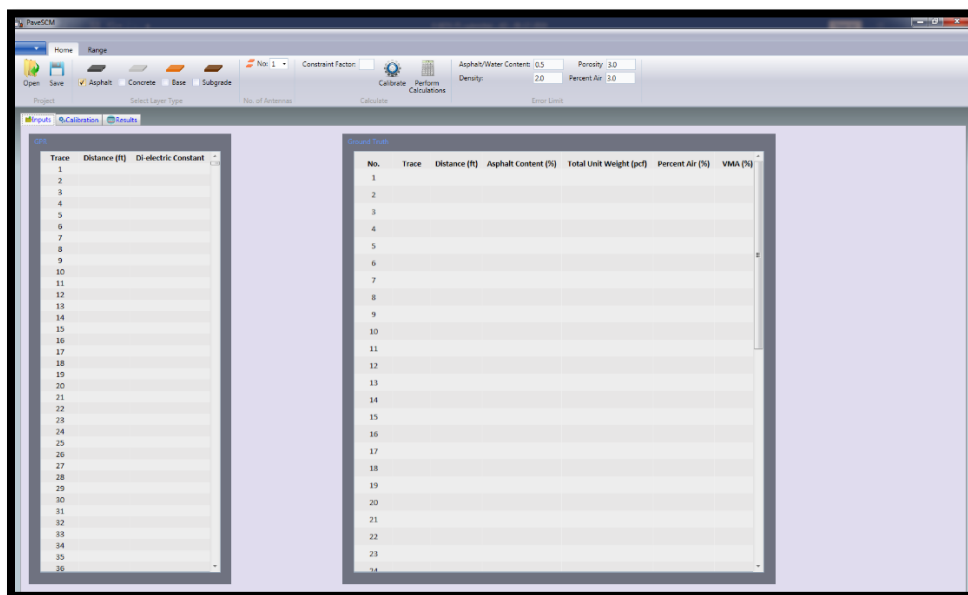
PaveSCM

Home Range

Open Save

Project

Asphalt Concrete Base Subgrade

Select Layer Type

No: 1

No. of Antennas

Constraint Factor:

Calibrate Perform Calculations

Calculate

Asphalt/Water Content: 0.5
Density: 2.0

Porosity 3.0
Percent Air 3.0

Error Limit

Inputs Calibration Results

GPR

| Trace | Distance (ft) | Di-electric Constant |
|---|---|---|
| 1 | | |
| 2 | | |
| 3 | | |
| 4 | | |
| 5 | | |
| 6 | | |
| 7 | | |
| 8 | | |
| 9 | | |
| 10 | | |
| 11 | | |
| 12 | | |
| 13 | | |
| 14 | | |
| 15 | | |
| 16 | | |
| 17 | | |
| 18 | | |
| 19 | | |
| 20 | | |
| 21 | | |
| 22 | | |
| 23 | | |
| 24 | | |
| 25 | | |
| 26 | | |
| 27 | | |
| 28 | | |
| 29 | | |
| 30 | | |
| 31 | | |
| 32 | | |
| 33 | | |
| 34 | | |
| 35 | | |
| 36 | | |

Ground Truth

| No. | Trace | Distance (ft) | Asphalt Content (%) | Total Unit Weight (pcf) | Percent Air (%) | VMA (%) |
|---|---|---|---|---|---|---|
| 1 | | | | | | |
| 2 | | | | | | |
| 3 | | | | | | |
| 4 | | | | | | |
| 5 | | | | | | |
| 6 | | | | | | |
| 7 | | | | | | |
| 8 | | | | | | |
| 9 | | | | | | |
| 10 | | | | | | |
| 11 | | | | | | |
| 12 | | | | | | |
| 13 | | | | | | |
| 14 | | | | | | |
| 15 | | | | | | |
| 16 | | | | | | |
| 17 | | | | | | |
| 18 | | | | | | |
| 19 | | | | | | |
| 20 | | | | | | |
| 21 | | | | | | |
| 22 | | | | | | |
| 23 | | | | | | |
| 24 | | | | | | |